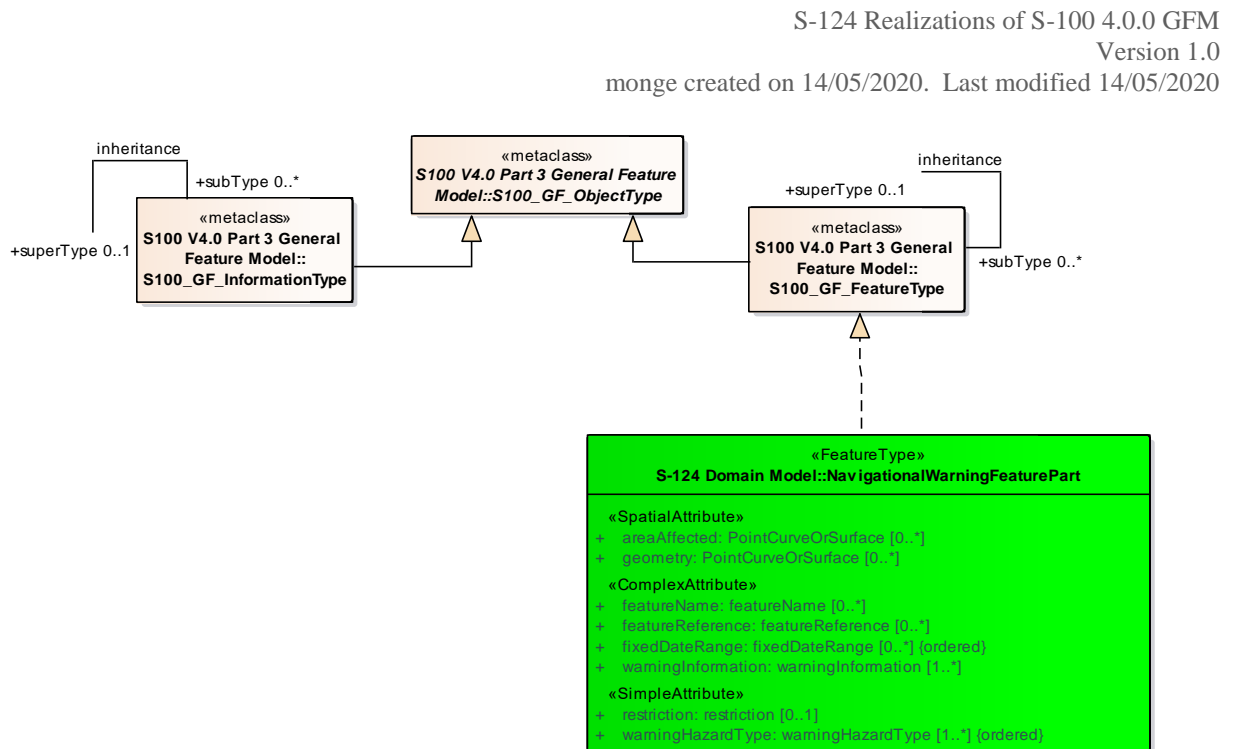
S-124 Realizations of S-100 4.0.0 GFM
Version 1.0
monge created on 14/05/2020. Last modified 14/05/2020

inheritance

+subType 0..*

+superType 0..1

«metaclass»
S100 V4.0 Part 3 General Feature Model::
S100_GF_InformationType

«metaclass»
S100 V4.0 Part 3 General Feature Model::S100_GF_ObjectType

inheritance

+superType 0..1

«metaclass»
S100 V4.0 Part 3 General Feature Model::
S100_GF_FeatureType

+subType 0..*

«FeatureType»
S-124 Domain Model::NavigationalWarningFeaturePart

«SpatialAttribute»
+ areaAffected: PointCurveOrSurface [0..*]
+ geometry: PointCurveOrSurface [0..*]

«ComplexAttribute»
+ featureName: featureName [0..*]
+ featureReference: featureReference [0..*]
+ fixedDateRange: fixedDateRange [0..*] {ordered}
+ warningInformation: warningInformation [1..*]

«SimpleAttribute»
+ restriction: restriction [0..1]
+ warningHazardType: warningHazardType [1..*] {ordered}